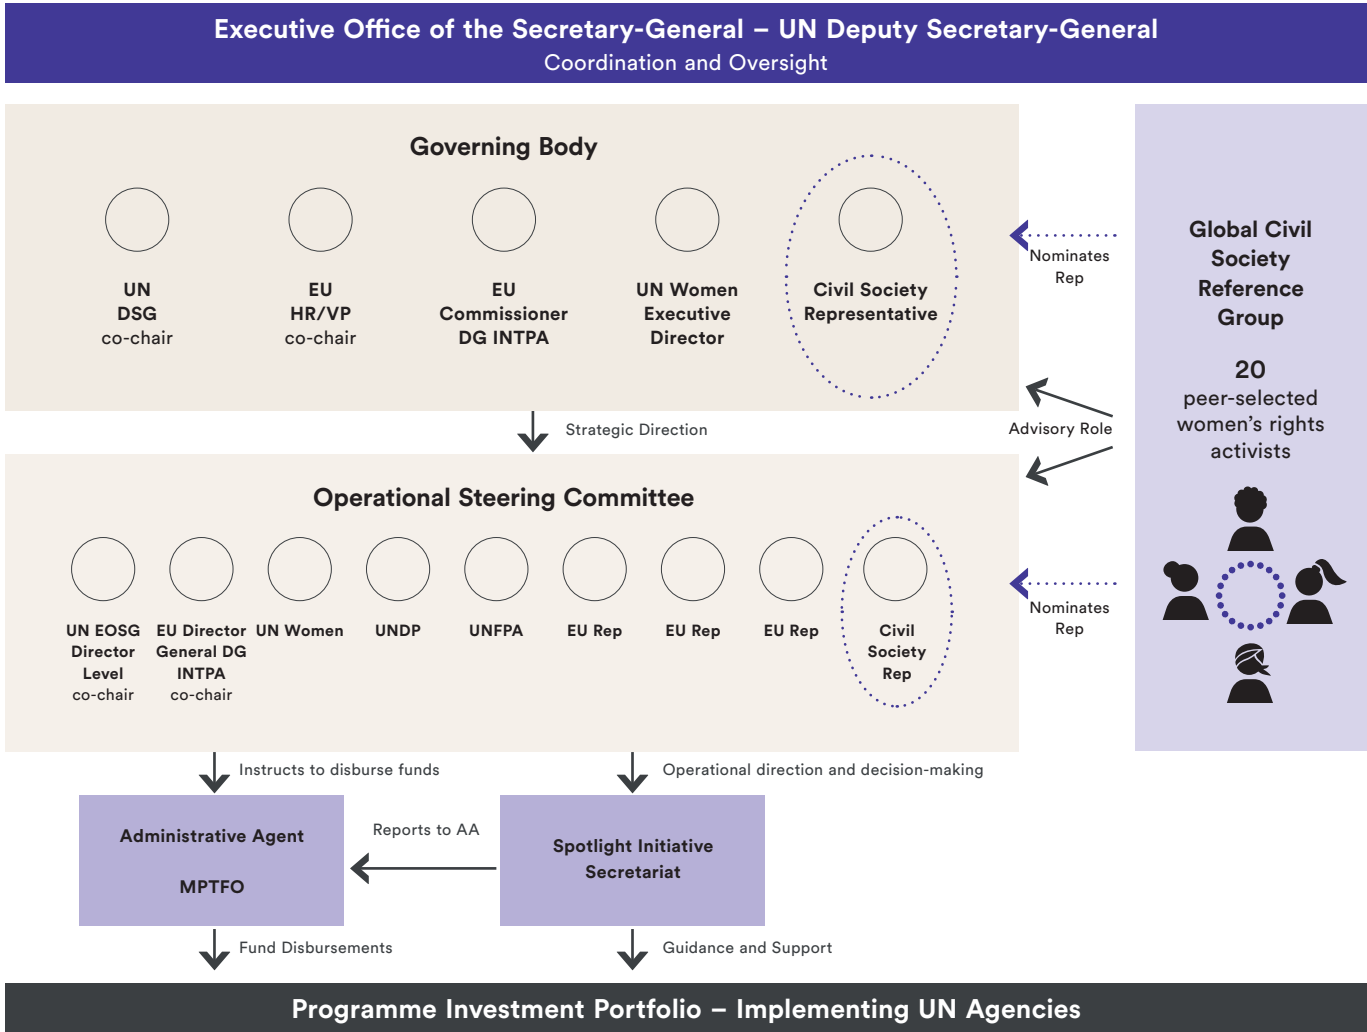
Executive Office of the Secretary-General – UN Deputy Secretary-General
Coordination and Oversight

Governing Body

UN DSG co-chair

EU HR/VP co-chair

EU Commissioner DG INTPA

UN Women Executive Director

Civil Society Representative

Nominates Rep

Global Civil Society Reference Group

20 peer-selected women's rights activists

Strategic Direction

Advisory Role

Operational Steering Committee

UN EOSG Director Level co-chair

EU Director General DG INTPA co-chair

UN Women

UNDP

UNFPA

EU Rep

EU Rep

EU Rep

Civil Society Rep

Nominates Rep

Instructs to disburse funds

Operational direction and decision-making

Administrative Agent

MPTFO

Reports to AA

Spotlight Initiative Secretariat

Fund Disbursements

Guidance and Support

Programme Investment Portfolio – Implementing UN Agencies